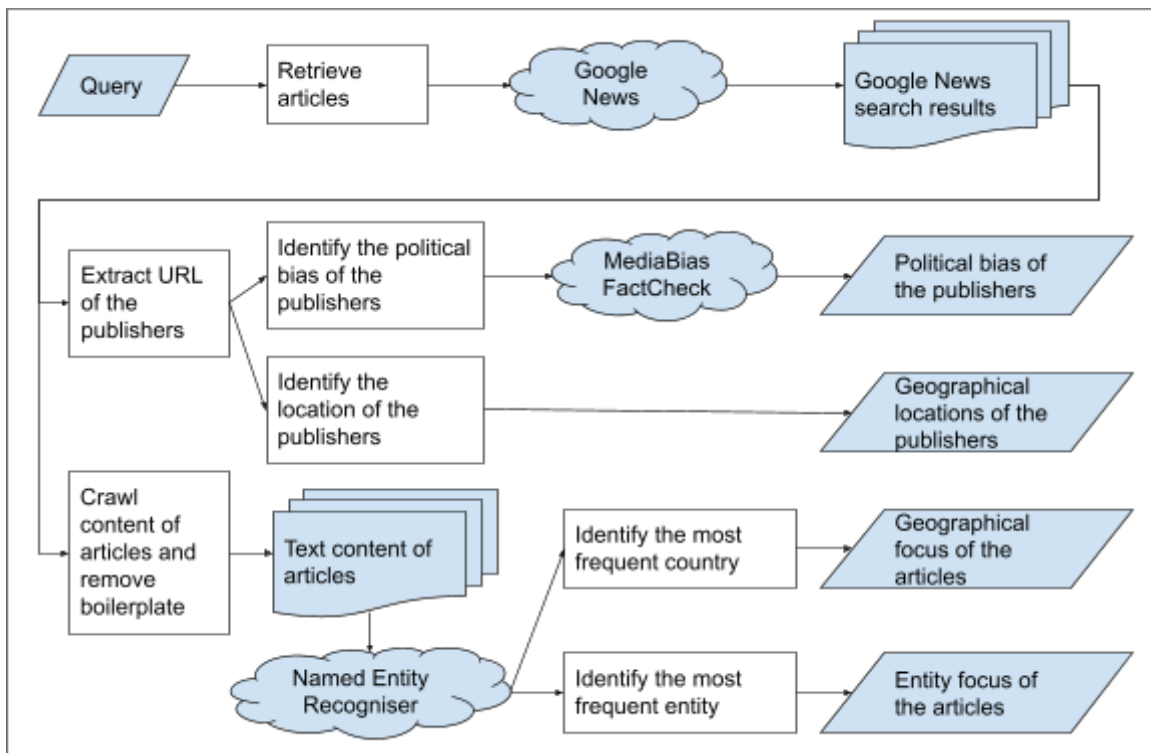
Query

Retrieve articles

Google News

Google News search results

Extract URL of the publishers

Identify the political bias of the publishers

MediaBias FactCheck

Political bias of the publishers

Identify the location of the publishers

Geographical locations of the publishers

Crawl content of articles and remove boilerplate

Text content of articles

Identify the most frequent country

Geographical focus of the articles

Named Entity Recogniser

Identify the most frequent entity

Entity focus of the articles